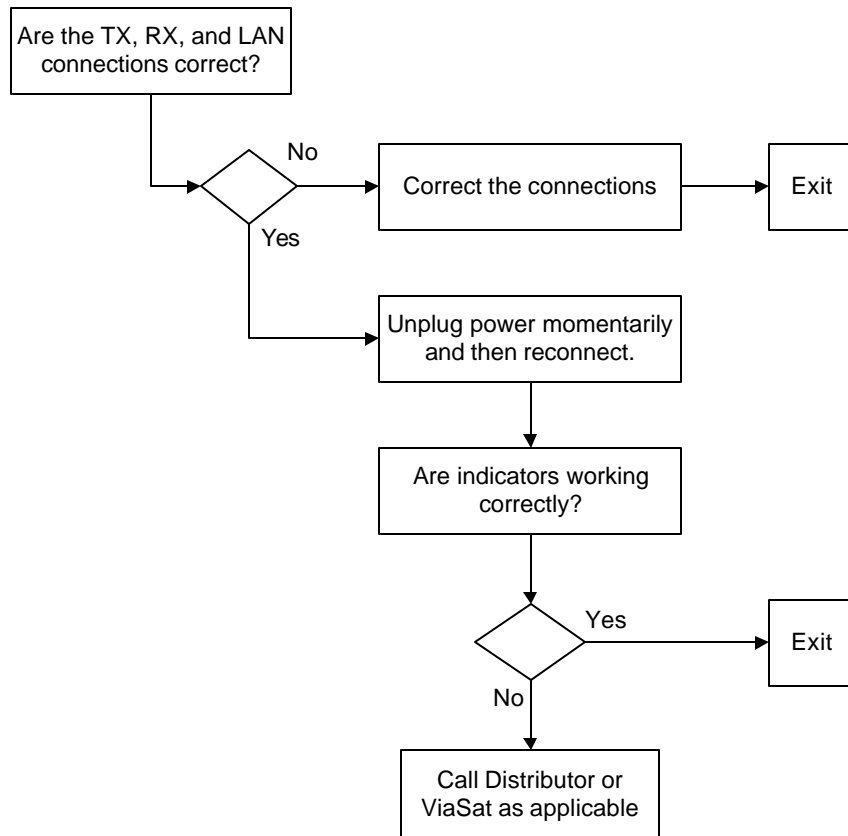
Are the TX, RX, and LAN connections correct?

No

Correct the connections

Exit

Yes

Unplug power momentarily and then reconnect.

Are indicators working correctly?

Yes

Exit

No

Call Distributor or ViaSat as applicable